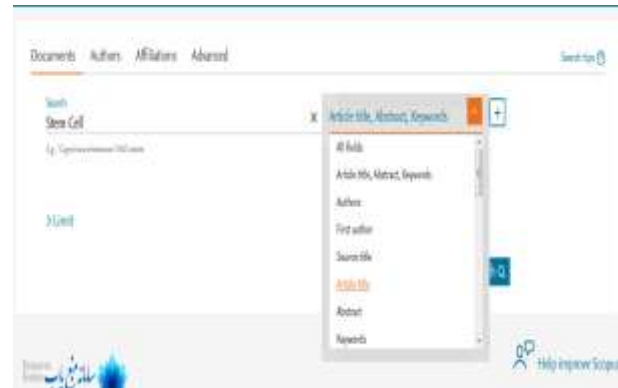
Documents Authors Affiliations Advanced

Search tips

Search
Stem Cell

E.g., "Cognitive architectures" AND robots

X Article title, Abstract, Keywords

+

All fields
Article title, Abstract, Keywords
Authors
First author
Source title
Article title
Abstract
Keywords

> Limit

Help improve Scopus

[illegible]